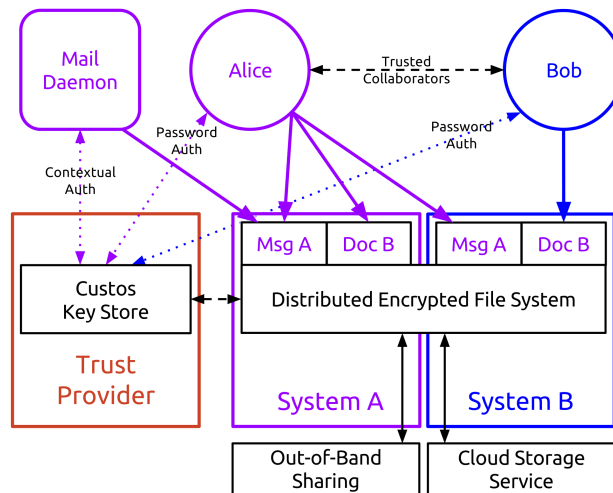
Mail Daemon

Alice

Trusted Collaborators

Bob

Password Auth

Password Auth

Contextual Auth

Msg A

Doc B

Msg A

Doc B

Custos Key Store

Distributed Encrypted File System

Trust Provider

System A

System B

Out-of-Band Sharing

Cloud Storage Service